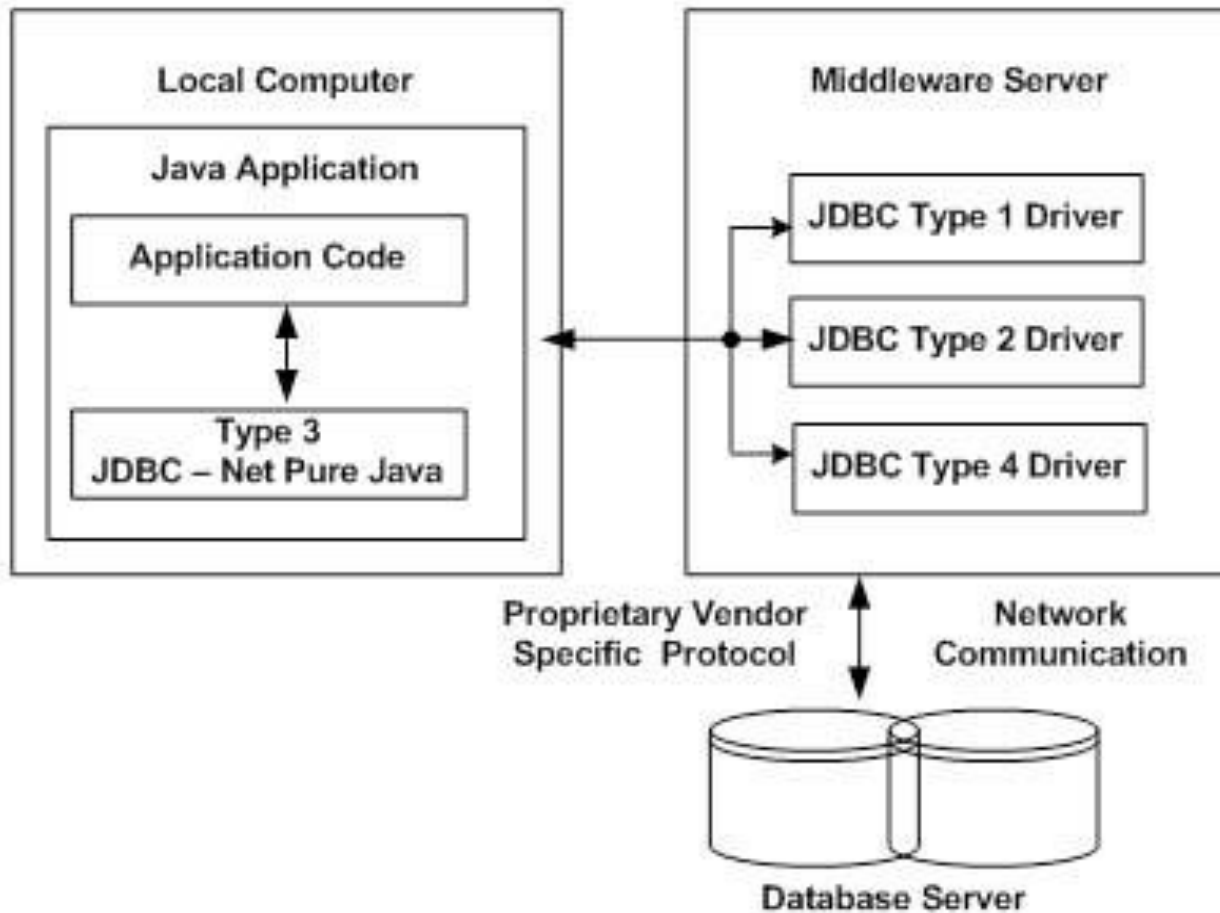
Local Computer

Java Application

Application Code

Type 3
JDBC – Net Pure Java

Middleware Server

JDBC Type 1 Driver

JDBC Type 2 Driver

JDBC Type 4 Driver

Proprietary Vendor
Specific Protocol

Network
Communication

Database Server